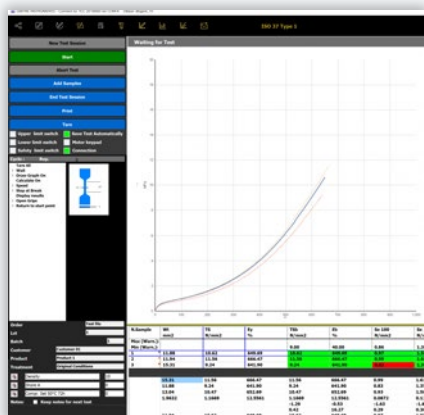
ISO 37 Type 1

New Test Session

Start

Start Test

Add Samples

End Test Session

Print

Tara

Upper limit switch

New Test Automatically

Lower limit switch

Motor keypad

Safety limit switch

Connection

Waiting for Test

Order

Lot

Batch

Customer

Product

Treatment

Notes

Keep notes for next test

N.Sample

Max

Min

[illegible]